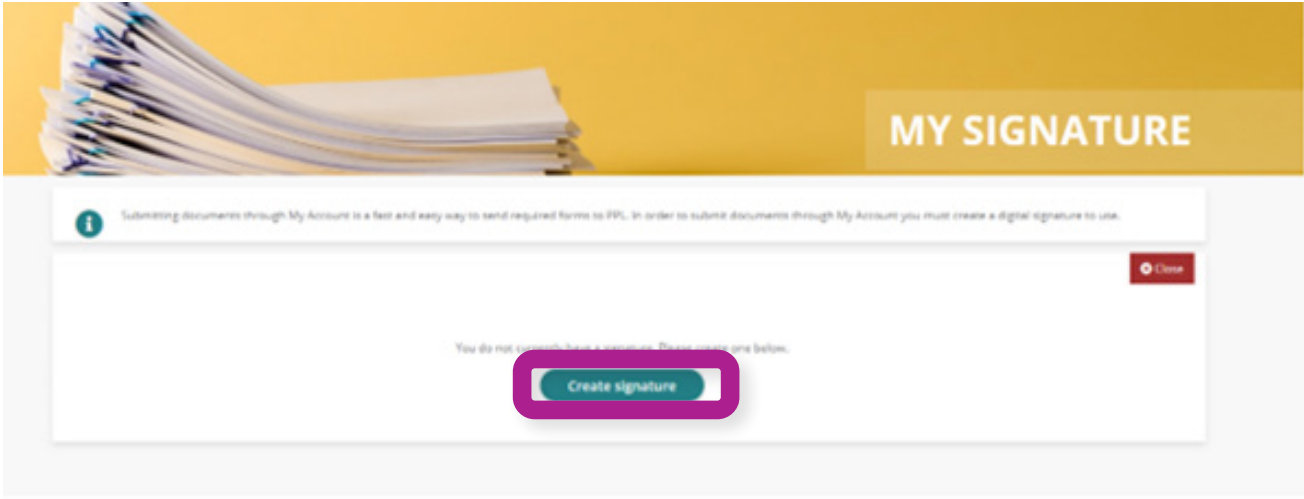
MY SIGNATURE

Submitting documents through My Account is a fast and easy way to send required forms to PPL. In order to submit documents through My Account you must create a digital signature to use.

Close

You do not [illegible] have a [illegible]. Please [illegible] one below.

Create signature